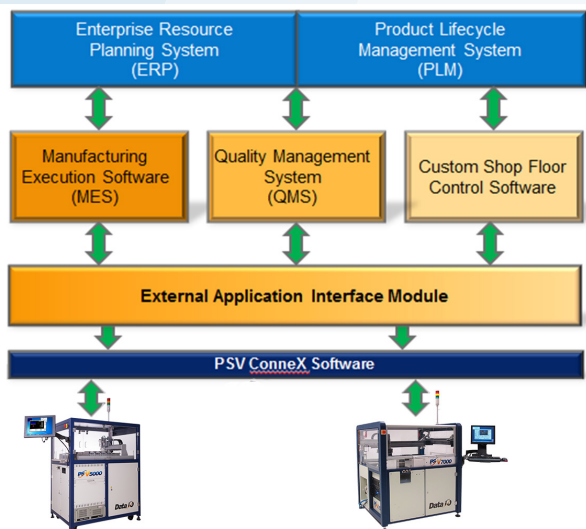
Enterprise Resource Planning System (ERP)

Product Lifecycle Management System (PLM)

Manufacturing Execution Software (MES)

Quality Management System (QMS)

Custom Shop Floor Control Software

External Application Interface Module

PSV ConneX Software

PSV5000

Data I/O

PSV7000

Data I/O